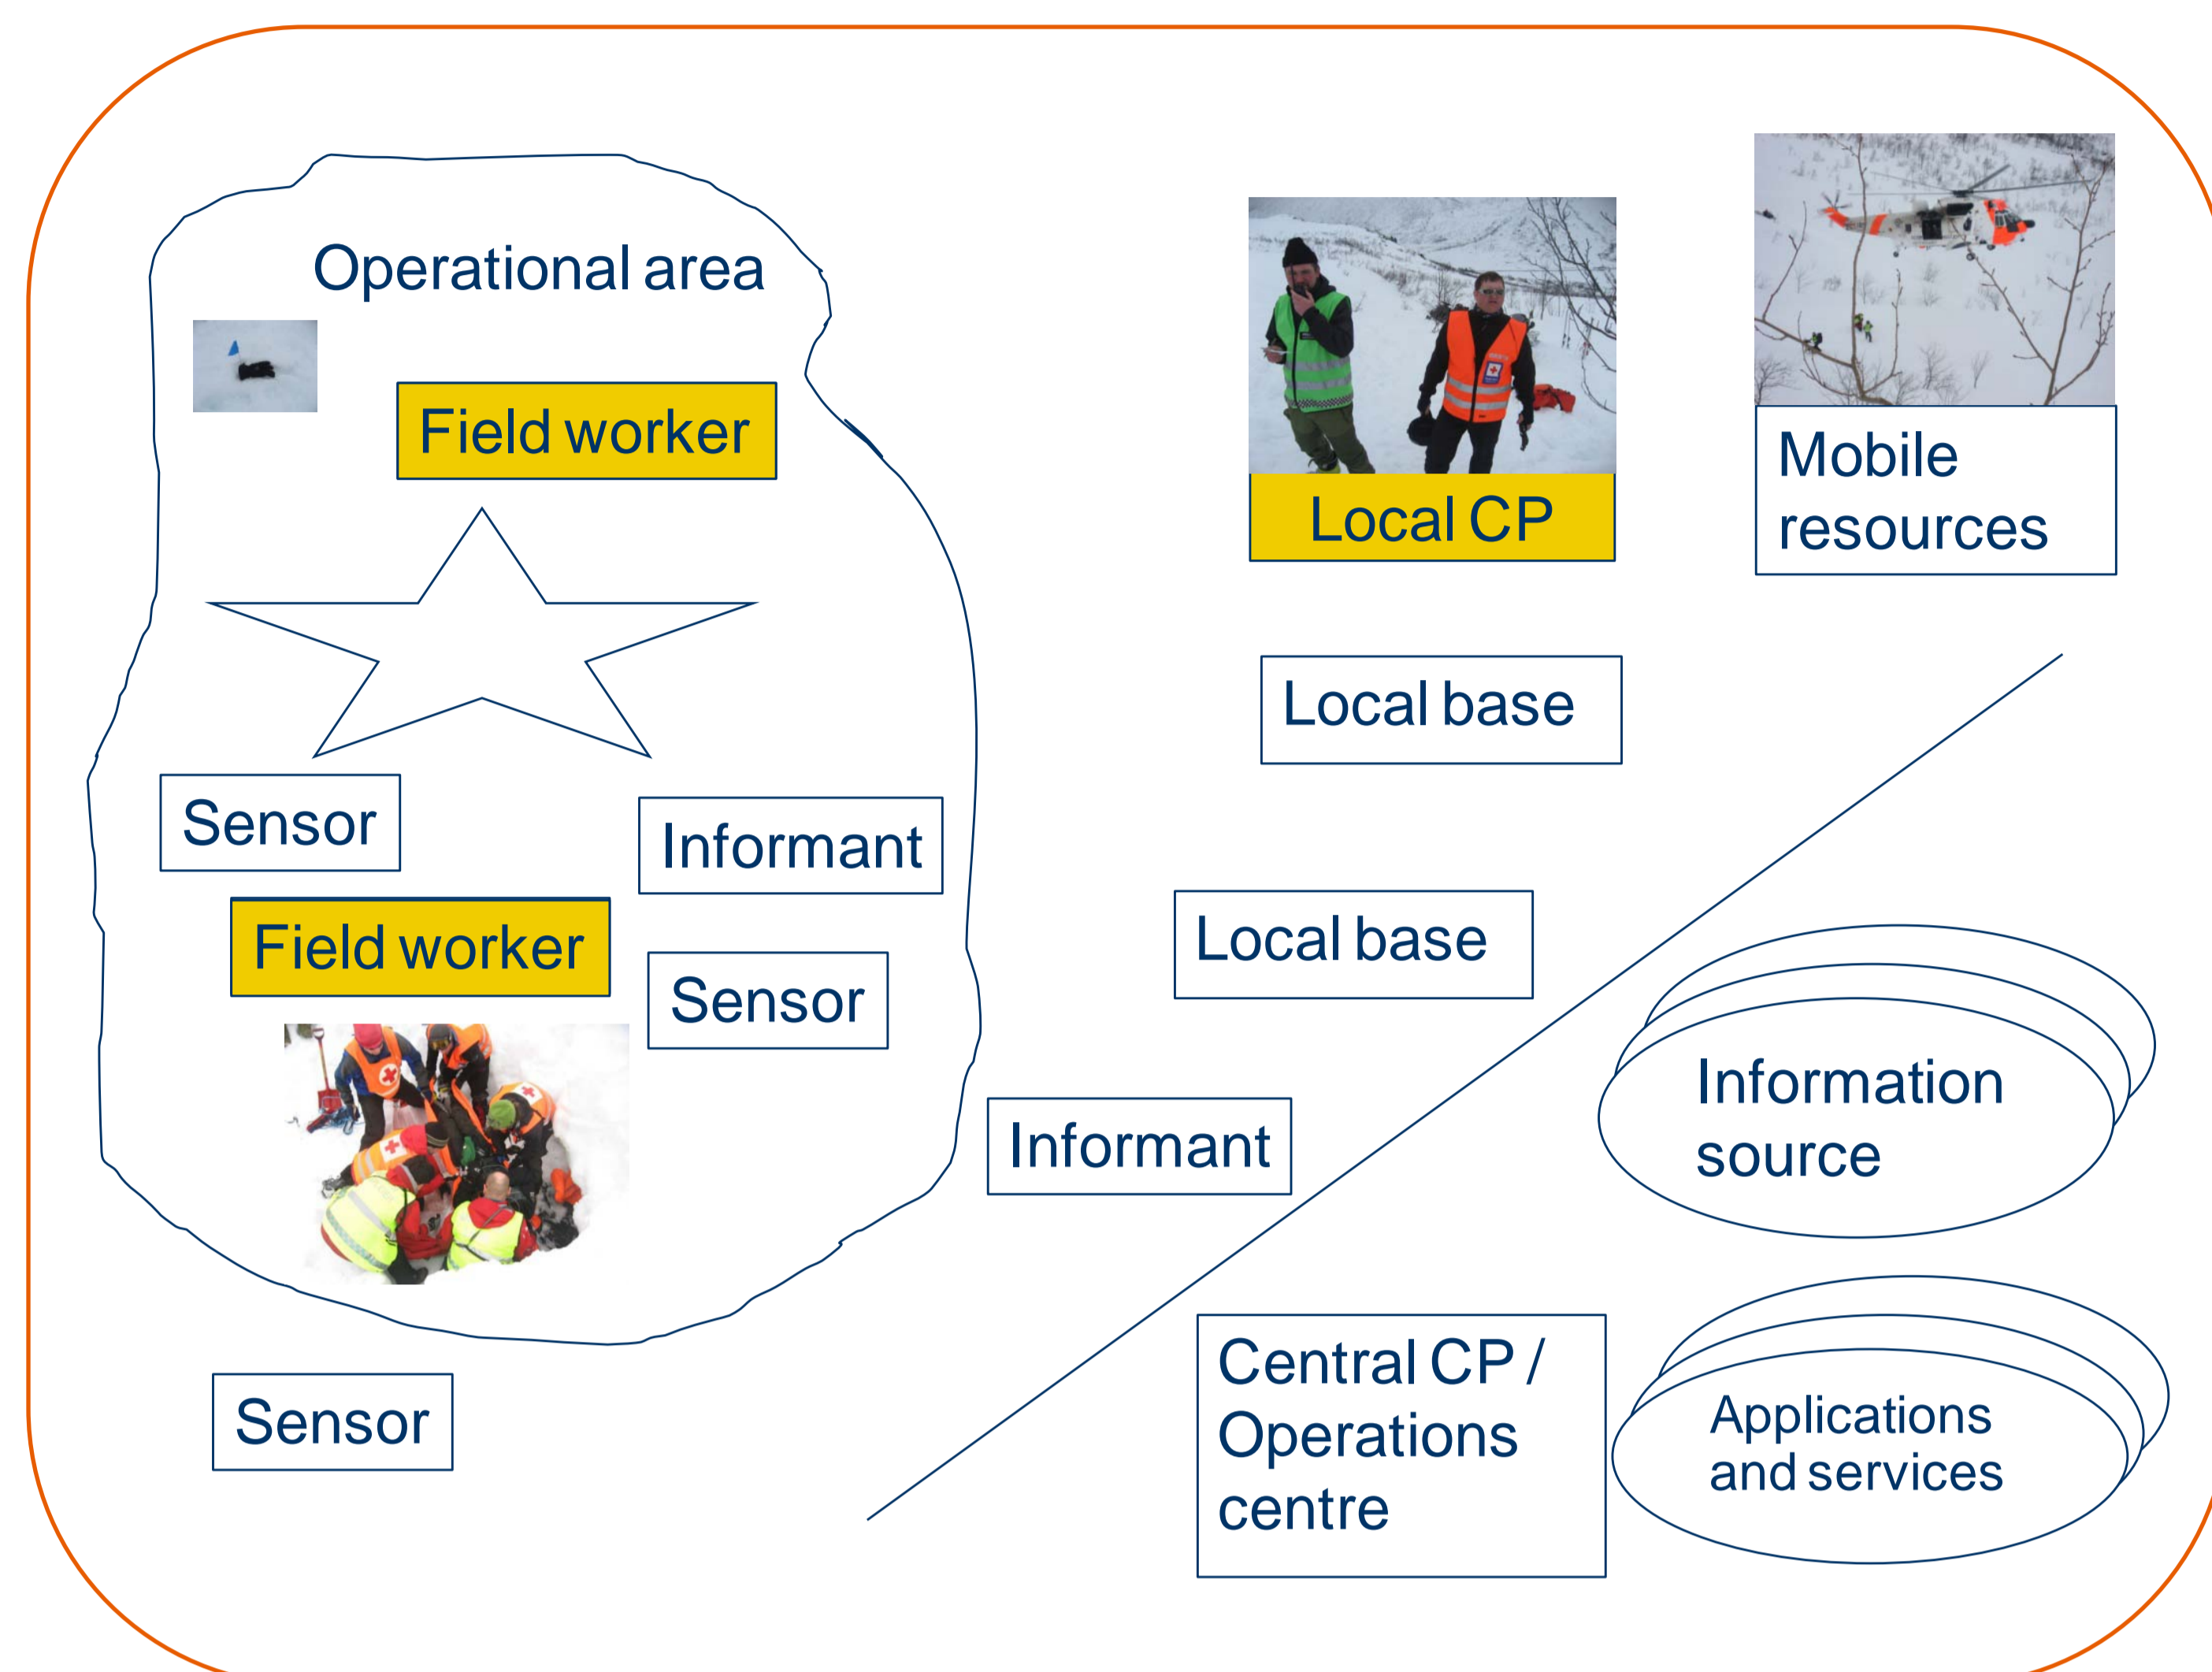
Operational area

Field worker

Local CP

Mobile resources

Local base

Sensor

Informant

Field worker

Sensor

Local base

Information source

Informant

Sensor

Central CP / Operations centre

Applications and services